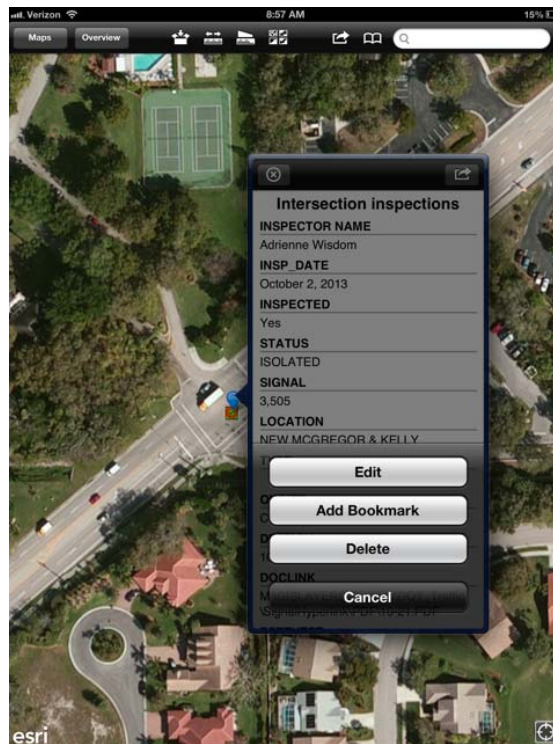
Verizon
8:57 AM
15%

Maps
Overview

Intersection inspections
INSPECTOR NAME
Adrienne Wisdom
INSP_DATE
October 2, 2013
INSPECTED
Yes
STATUS
ISOLATED
SIGNAL
3,505
LOCATION
NEW MCGREGOR & KELLY
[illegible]
C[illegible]
C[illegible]
D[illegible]
1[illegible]
DOCLINK
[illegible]
\Signal\Type\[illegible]

Edit
Add Bookmark
Delete
Cancel

esri